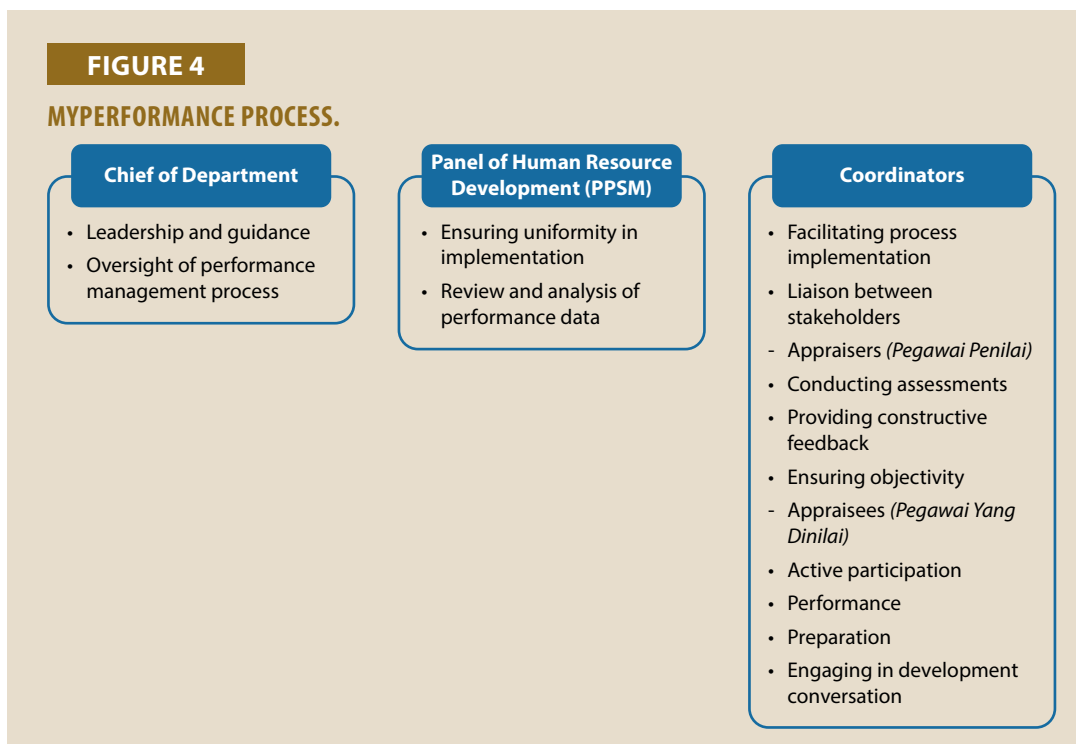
FIGURE 4

MYPERFORMANCE PROCESS.

Chief of Department

• Leadership and guidance
• Oversight of performance management process

Panel of Human Resource Development (PPSM)

• Ensuring uniformity in implementation
• Review and analysis of performance data

Coordinators

• Facilitating process implementation
• Liaison between stakeholders
- Appraisers *(Pegawai Penilai)*
• Conducting assessments
• Providing constructive feedback
• Ensuring objectivity
- Appraisees *(Pegawai Yang Dinilai)*
• Active participation
• Performance
• Preparation
• Engaging in development conversation